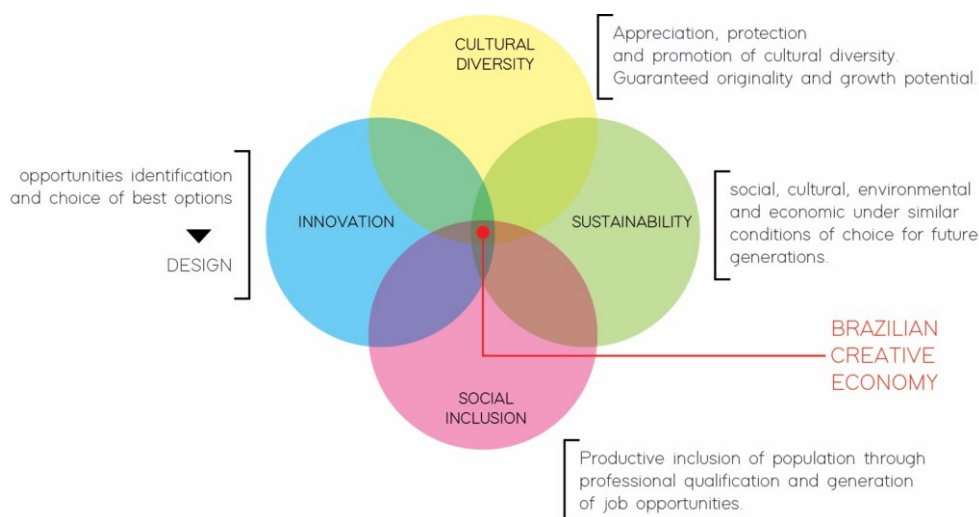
CULTURAL DIVERSITY

Appreciation, protection and promotion of cultural diversity. Guaranteed originality and growth potential.

opportunities identification and choice of best options

DESIGN

INNOVATION

SUSTAINABILITY

social, cultural, environmental and economic under similar conditions of choice for future generations.

BRAZILIAN CREATIVE ECONOMY

SOCIAL INCLUSION

Productive inclusion of population through professional qualification and generation of job opportunities.